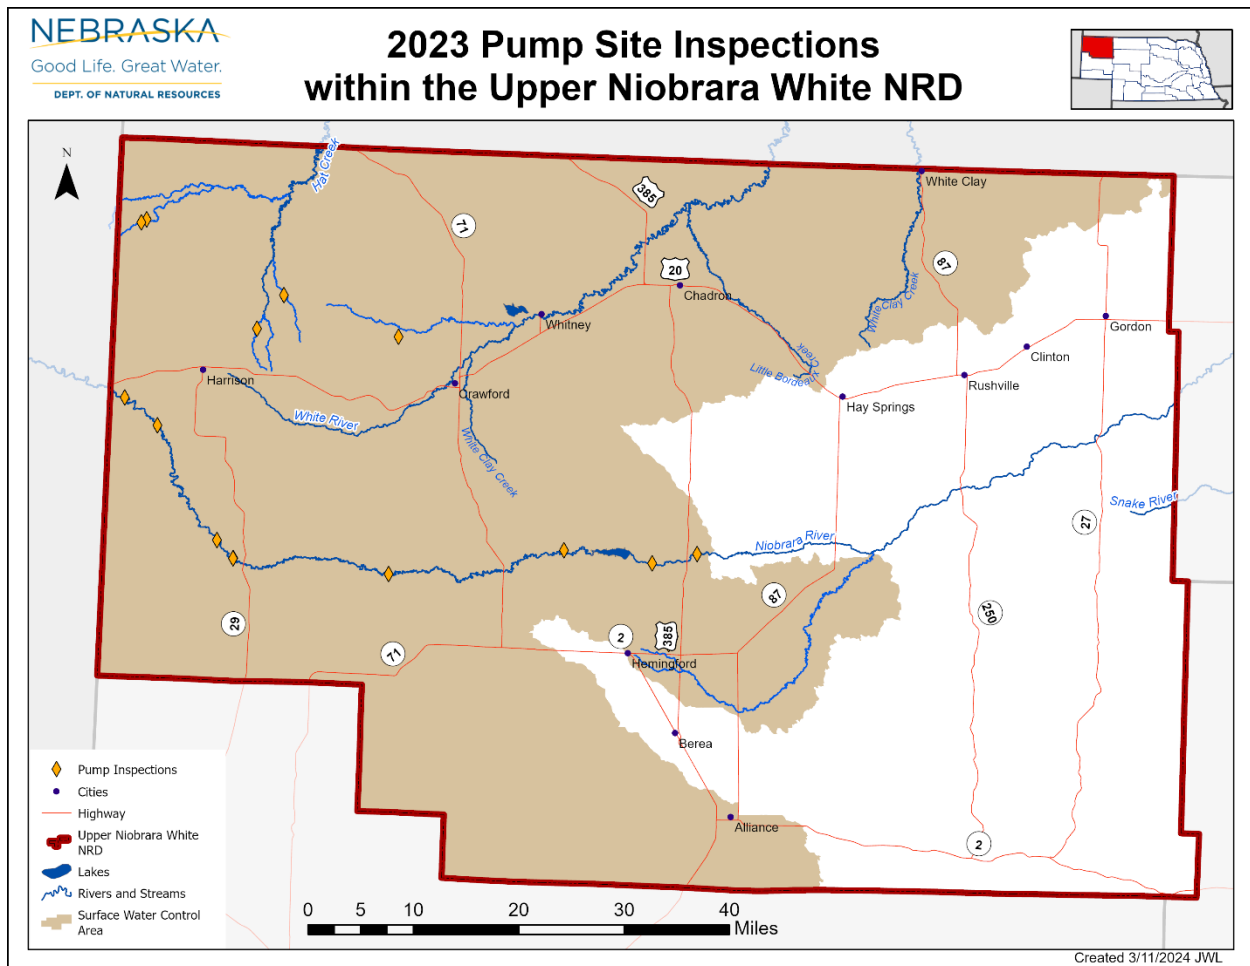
NEBRASKA
Good Life. Great Water.
DEPT. OF NATURAL RESOURCES

2023 Pump Site Inspections within the Upper Niobrara White NRD

N

Hat Creek
385
71
White Clay
87
20
Chadron
White Clay Creek
Whitney
Gordon
Clinton
Little Bordeaux Creek
Harrison
Crawford
Rushville
Hay Springs
White River
White Clay Creek
Snake River
27
Niobrara River
87
29
2
385
250
71
Hemingford
Berea
Alliance
2

Pump Inspections
Cities
Highway
Upper Niobrara White NRD
Lakes
Rivers and Streams
Surface Water Control Area

0 5 10 20 30 40 Miles

Created 3/11/2024 JWL